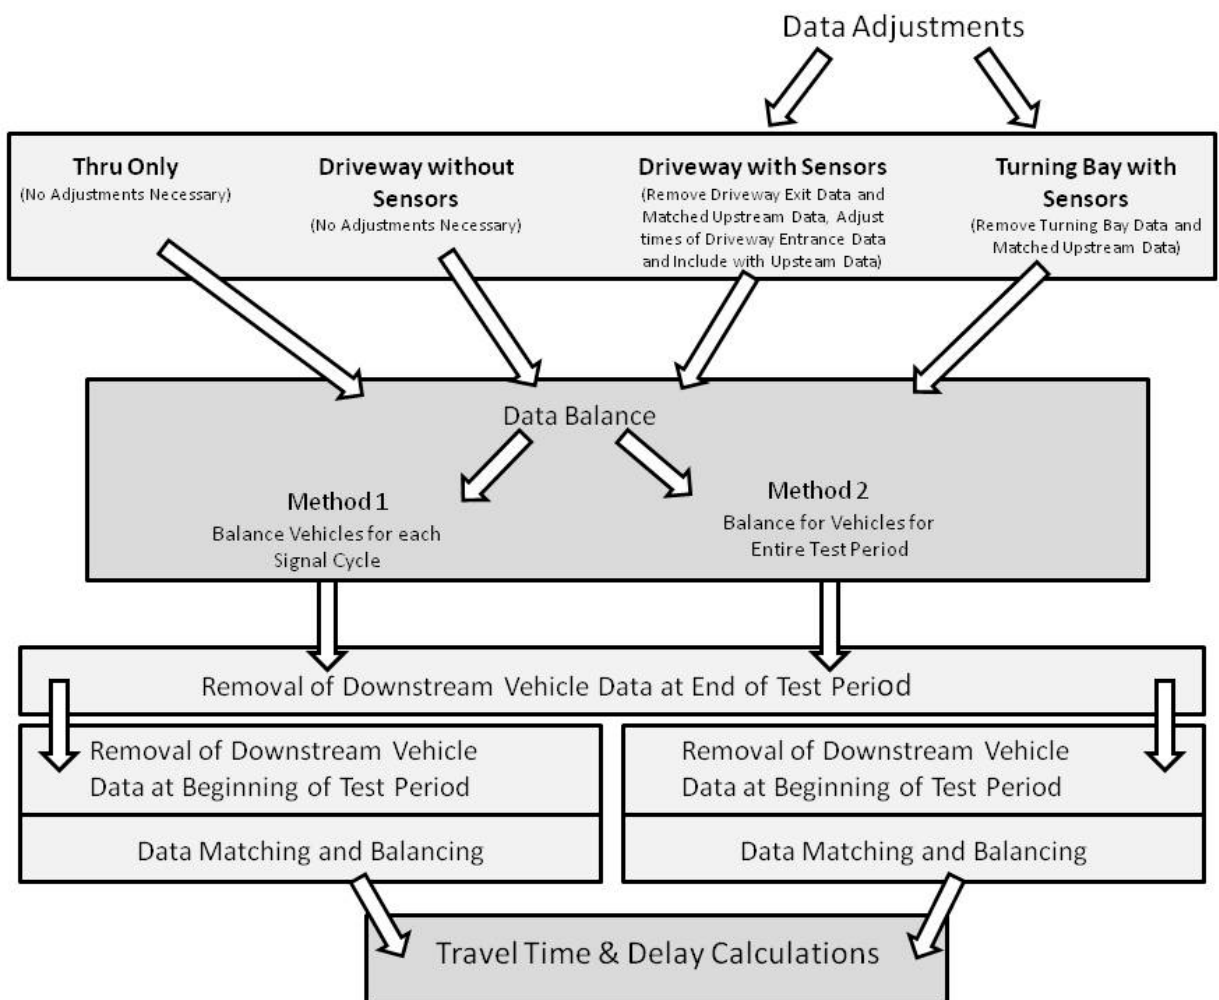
Data Adjustments

Thru Only
(No Adjustments Necessary)

Driveway without Sensors
(No Adjustments Necessary)

Driveway with Sensors
(Remove Driveway Exit Data and Matched Upstream Data, Adjust times of Driveway Entrance Data and Include with Upsteam Data)

Turning Bay with Sensors
(Remove Turning Bay Data and Matched Upstream Data)

Data Balance

Method 1
Balance Vehicles for each Signal Cycle

Method 2
Balance for Vehicles for Entire Test Period

Removal of Downstream Vehicle Data at End of Test Period

Removal of Downstream Vehicle Data at Beginning of Test Period

Data Matching and Balancing

Removal of Downstream Vehicle Data at Beginning of Test Period

Data Matching and Balancing

Travel Time & Delay Calculations